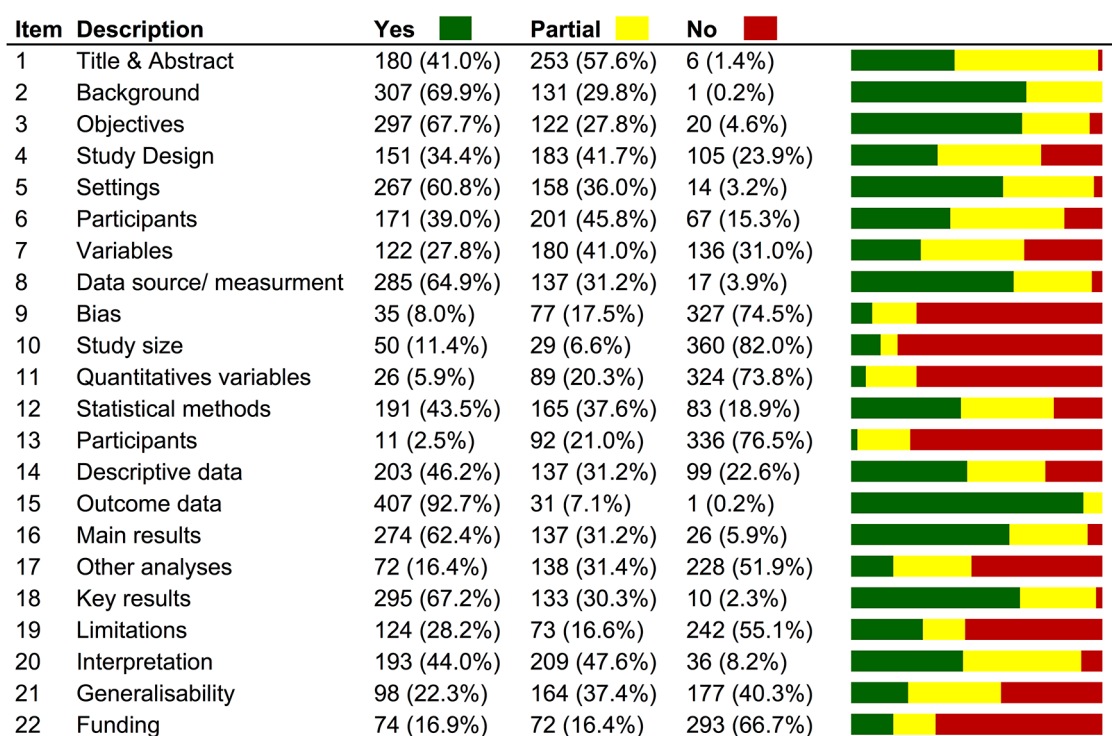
| Item | Description | Yes | Partial | No |
|---|---|---|---|---|
| 1 | Title & Abstract | 180 (41.0%) | 253 (57.6%) | 6 (1.4%) |
| 2 | Background | 307 (69.9%) | 131 (29.8%) | 1 (0.2%) |
| 3 | Objectives | 297 (67.7%) | 122 (27.8%) | 20 (4.6%) |
| 4 | Study Design | 151 (34.4%) | 183 (41.7%) | 105 (23.9%) |
| 5 | Settings | 267 (60.8%) | 158 (36.0%) | 14 (3.2%) |
| 6 | Participants | 171 (39.0%) | 201 (45.8%) | 67 (15.3%) |
| 7 | Variables | 122 (27.8%) | 180 (41.0%) | 136 (31.0%) |
| 8 | Data source/ measurment | 285 (64.9%) | 137 (31.2%) | 17 (3.9%) |
| 9 | Bias | 35 (8.0%) | 77 (17.5%) | 327 (74.5%) |
| 10 | Study size | 50 (11.4%) | 29 (6.6%) | 360 (82.0%) |
| 11 | Quantitatives variables | 26 (5.9%) | 89 (20.3%) | 324 (73.8%) |
| 12 | Statistical methods | 191 (43.5%) | 165 (37.6%) | 83 (18.9%) |
| 13 | Participants | 11 (2.5%) | 92 (21.0%) | 336 (76.5%) |
| 14 | Descriptive data | 203 (46.2%) | 137 (31.2%) | 99 (22.6%) |
| 15 | Outcome data | 407 (92.7%) | 31 (7.1%) | 1 (0.2%) |
| 16 | Main results | 274 (62.4%) | 137 (31.2%) | 26 (5.9%) |
| 17 | Other analyses | 72 (16.4%) | 138 (31.4%) | 228 (51.9%) |
| 18 | Key results | 295 (67.2%) | 133 (30.3%) | 10 (2.3%) |
| 19 | Limitations | 124 (28.2%) | 73 (16.6%) | 242 (55.1%) |
| 20 | Interpretation | 193 (44.0%) | 209 (47.6%) | 36 (8.2%) |
| 21 | Generalisability | 98 (22.3%) | 164 (37.4%) | 177 (40.3%) |
| 22 | Funding | 74 (16.9%) | 72 (16.4%) | 293 (66.7%) |